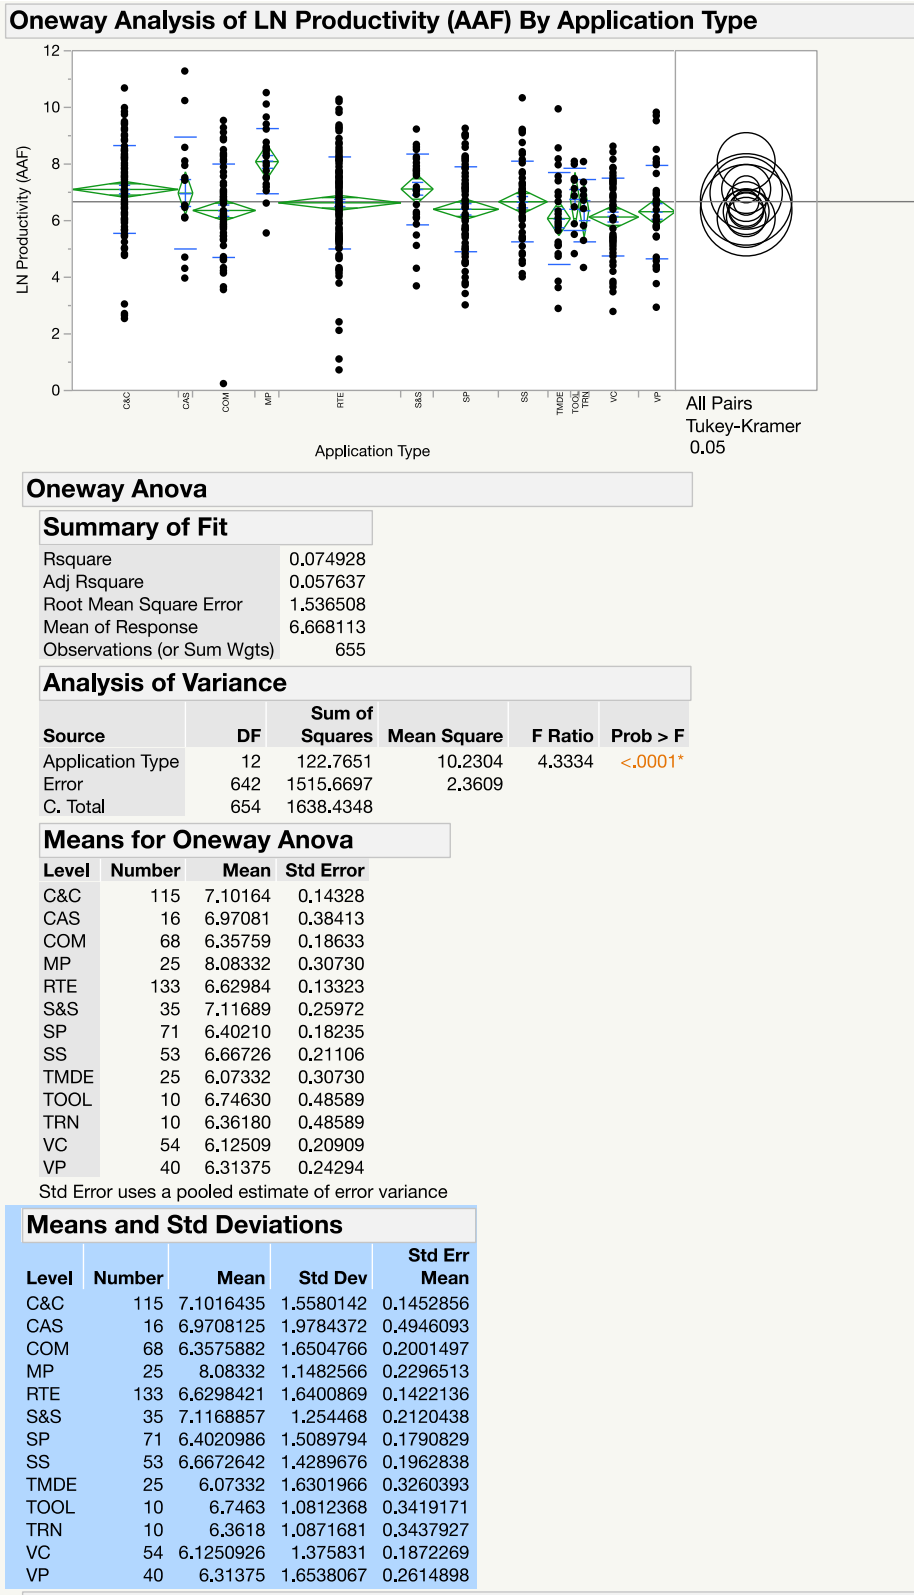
Oneway Analysis of LN Productivity (AAF) By Application Type

12
10
8
6
4
2
0

LN Productivity (AAF)

C&C CAS COM MP RTE S&S SP SS TMDE TOOL TRN VC VP

Application Type

All Pairs
Tukey-Kramer
0.05

Oneway Anova

Summary of Fit

| | |
|---|---|
| Rsquare | 0.074928 |
| Adj Rsquare | 0.057637 |
| Root Mean Square Error | 1.536508 |
| Mean of Response | 6.668113 |
| Observations (or Sum Wgts) | 655 |

Analysis of Variance

| Source | DF | Sum of Squares | Mean Square | F Ratio | Prob > F |
|---|---|---|---|---|---|
| Application Type | 12 | 122.7651 | 10.2304 | 4.3334 | <.0001* |
| Error | 642 | 1515.6697 | 2.3609 | | |
| C. Total | 654 | 1638.4348 | | | |

Means for Oneway Anova

| Level | Number | Mean | Std Error |
|---|---|---|---|
| C&C | 115 | 7.10164 | 0.14328 |
| CAS | 16 | 6.97081 | 0.38413 |
| COM | 68 | 6.35759 | 0.18633 |
| MP | 25 | 8.08332 | 0.30730 |
| RTE | 133 | 6.62984 | 0.13323 |
| S&S | 35 | 7.11689 | 0.25972 |
| SP | 71 | 6.40210 | 0.18235 |
| SS | 53 | 6.66726 | 0.21106 |
| TMDE | 25 | 6.07332 | 0.30730 |
| TOOL | 10 | 6.74630 | 0.48589 |
| TRN | 10 | 6.36180 | 0.48589 |
| VC | 54 | 6.12509 | 0.20909 |
| VP | 40 | 6.31375 | 0.24294 |

Std Error uses a pooled estimate of error variance

Means and Std Deviations

| Level | Number | Mean | Std Dev | Std Err Mean |
|---|---|---|---|---|
| C&C | 115 | 7.1016435 | 1.5580142 | 0.1452856 |
| CAS | 16 | 6.9708125 | 1.9784372 | 0.4946093 |
| COM | 68 | 6.3575882 | 1.6504766 | 0.2001497 |
| MP | 25 | 8.08332 | 1.1482566 | 0.2296513 |
| RTE | 133 | 6.6298421 | 1.6400869 | 0.1422136 |
| S&S | 35 | 7.1168857 | 1.254468 | 0.2120438 |
| SP | 71 | 6.4020986 | 1.5089794 | 0.1790829 |
| SS | 53 | 6.6672642 | 1.4289676 | 0.1962838 |
| TMDE | 25 | 6.07332 | 1.6301966 | 0.3260393 |
| TOOL | 10 | 6.7463 | 1.0812368 | 0.3419171 |
| TRN | 10 | 6.3618 | 1.0871681 | 0.3437927 |
| VC | 54 | 6.1250926 | 1.375831 | 0.1872269 |
| VP | 40 | 6.31375 | 1.6538067 | 0.2614898 |